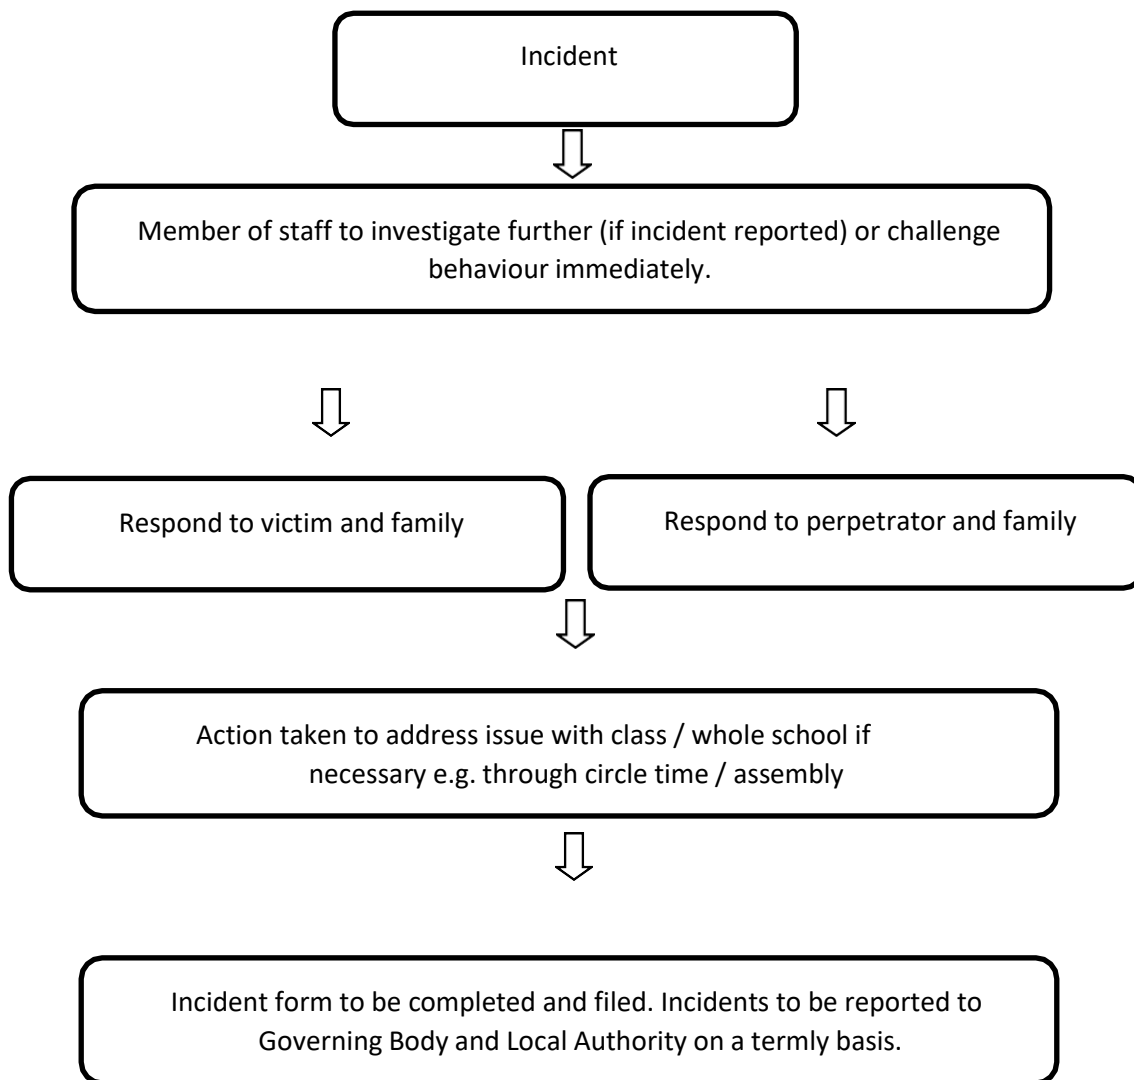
Incident

Member of staff to investigate further (if incident reported) or challenge behaviour immediately.

Respond to victim and family

Respond to perpetrator and family

Action taken to address issue with class / whole school if necessary e.g. through circle time / assembly

Incident form to be completed and filed. Incidents to be reported to Governing Body and Local Authority on a termly basis.